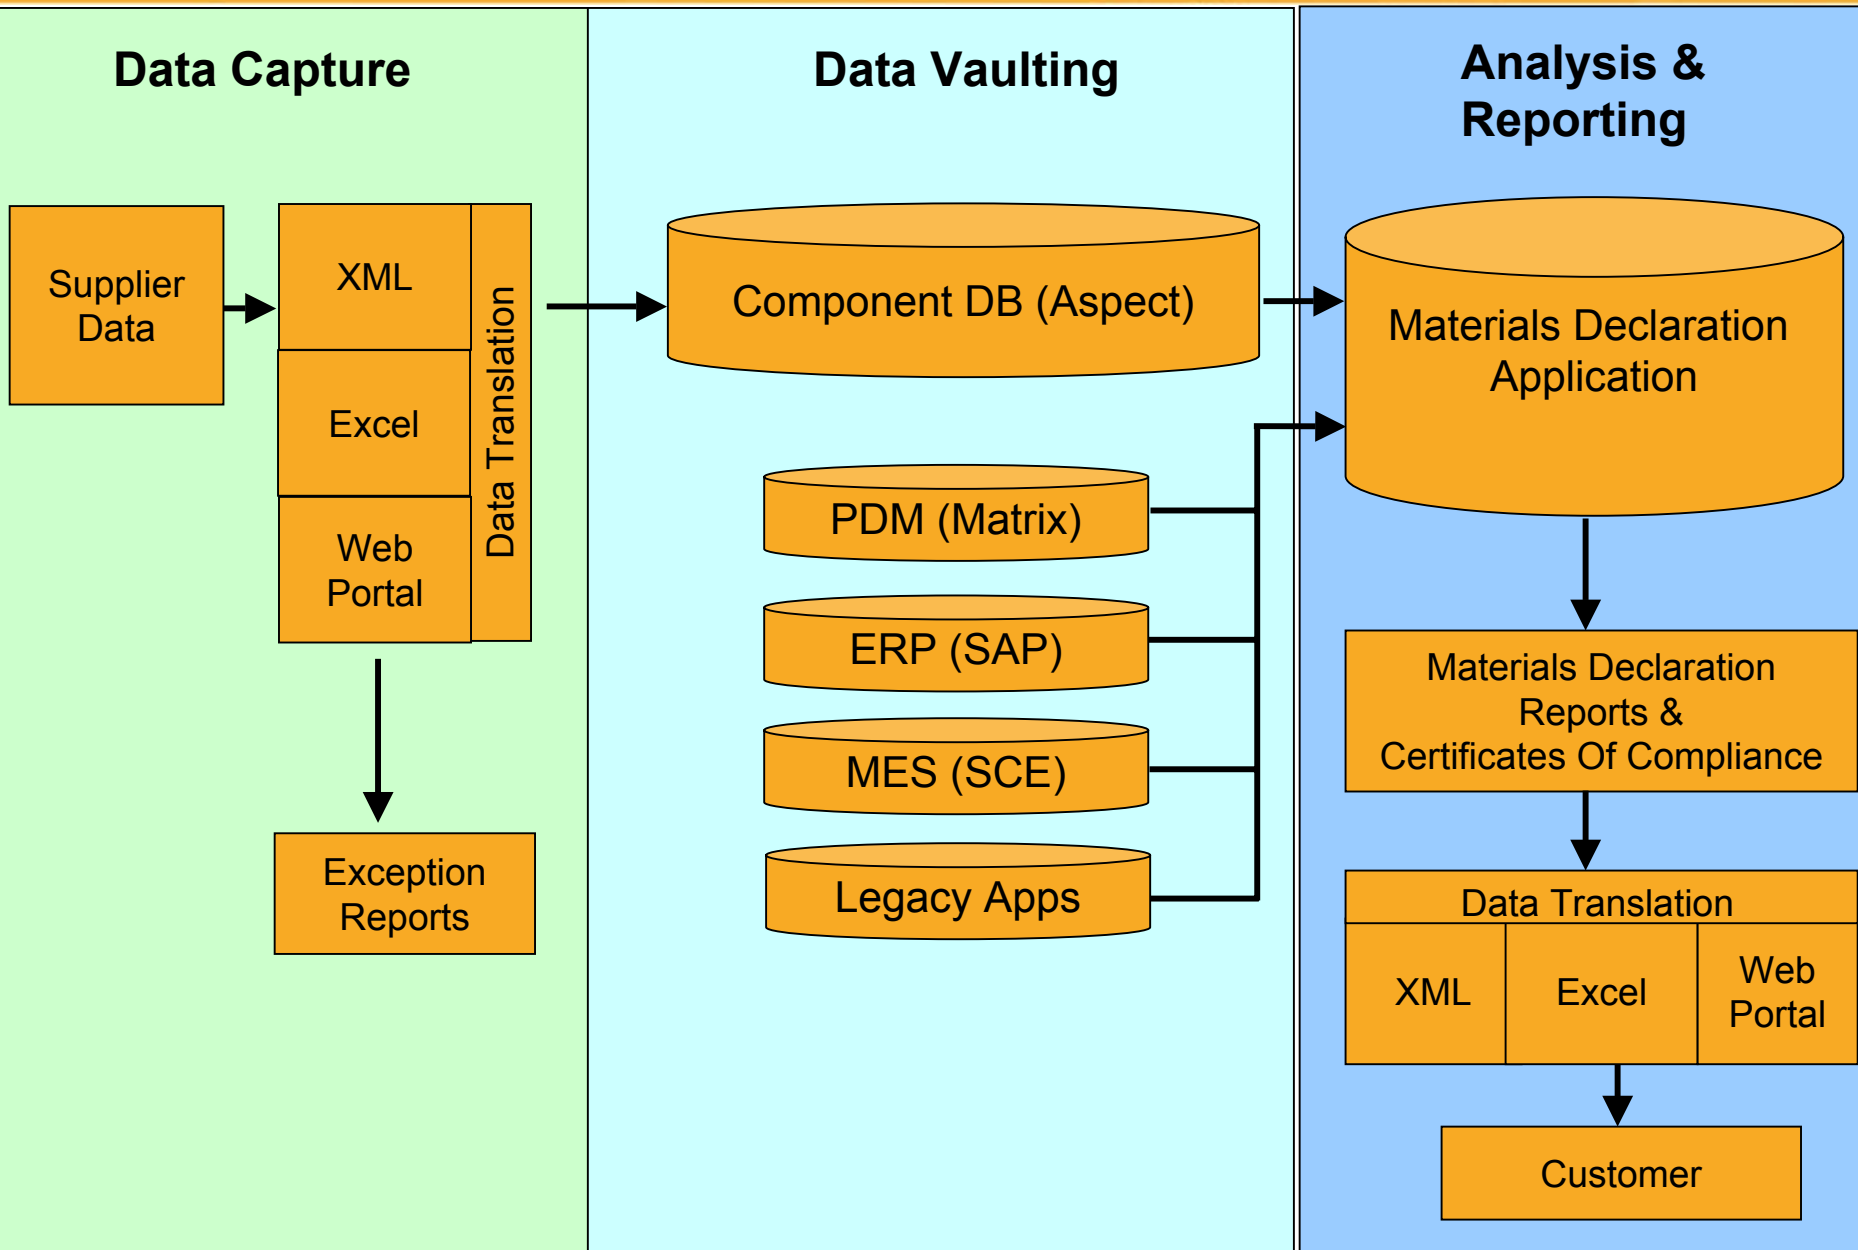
Data Capture

Data Vaulting

Analysis & Reporting

Supplier Data

XML

Excel

Web Portal

Data Translation

Exception Reports

Component DB (Aspect)

PDM (Matrix)

ERP (SAP)

MES (SCE)

Legacy Apps

Materials Declaration Application

Materials Declaration Reports & Certificates Of Compliance

Data Translation

XML

Excel

Web Portal

Customer